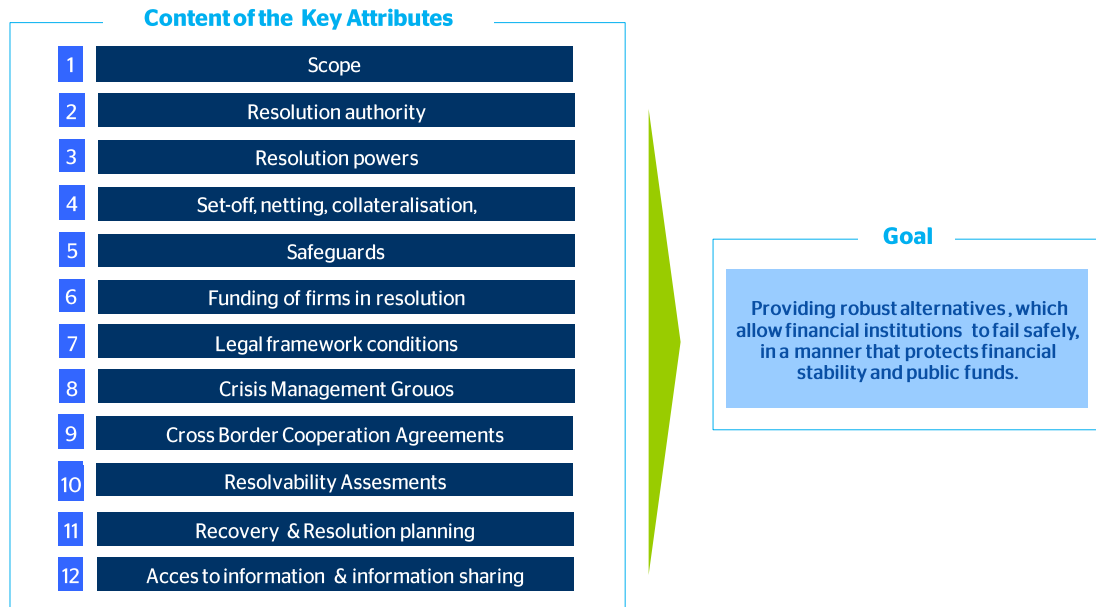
Content of the Key Attributes

1 Scope

2 Resolution authority

3 Resolution powers

4 Set-off, netting, collateralisation,

5 Safeguards

6 Funding of firms in resolution

7 Legal framework conditions

8 Crisis Management Grouos

9 Cross Border Cooperation Agreements

10 Resolvability Assesments

11 Recovery & Resolution planning

12 Acces to information & information sharing

Goal

Providing robust alternatives, which allow financial institutions to fail safely, in a manner that protects financial stability and public funds.